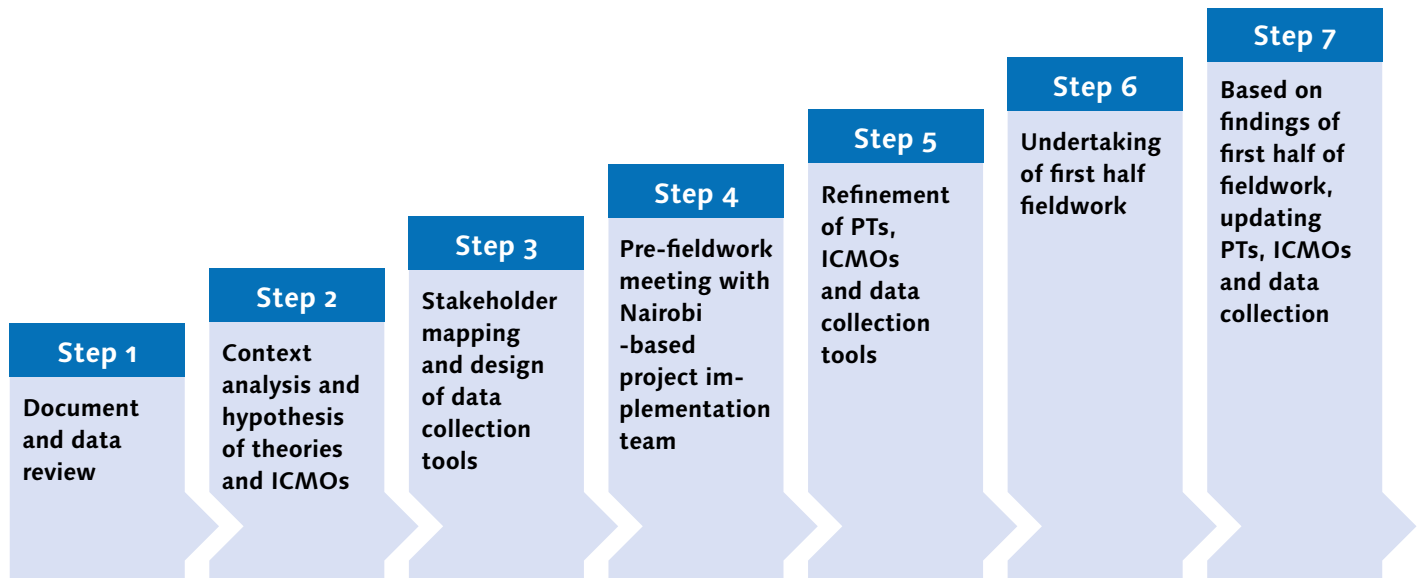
Step 1

Document and data review

Step 2

Context analysis and hypothesis of theories and ICMOs

Step 3

Stakeholder mapping and design of data collection tools

Step 4

Pre-fieldwork meeting with Nairobi -based project implementation team

Step 5

Refinement of PTs, ICMOs and data collection tools

Step 6

Undertaking of first half fieldwork

Step 7

Based on findings of first half of fieldwork, updating PTs, ICMOs and data collection